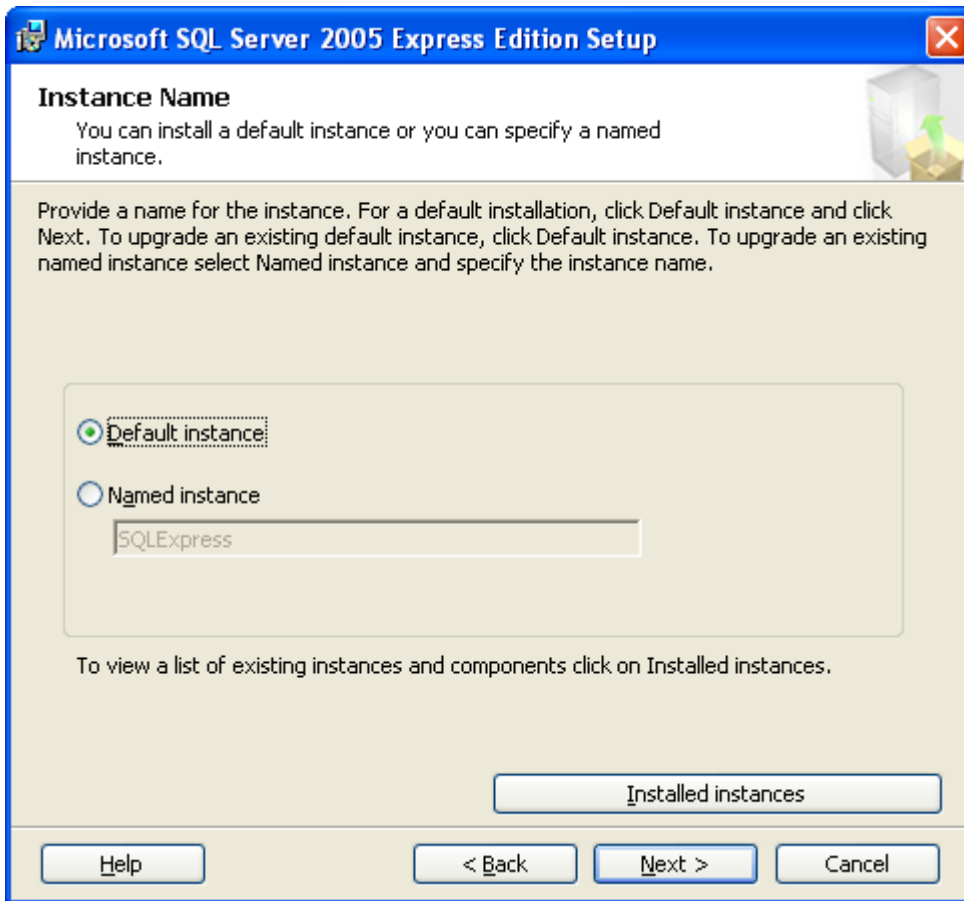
Microsoft SQL Server 2005 Express Edition Setup

Instance Name
You can install a default instance or you can specify a named instance.

Provide a name for the instance. For a default installation, click Default instance and click Next. To upgrade an existing default instance, click Default instance. To upgrade an existing named instance select Named instance and specify the instance name.

Default instance

Named instance

SQLExpress

To view a list of existing instances and components click on Installed instances.

Installed instances

Help

< Back

Next >

Cancel